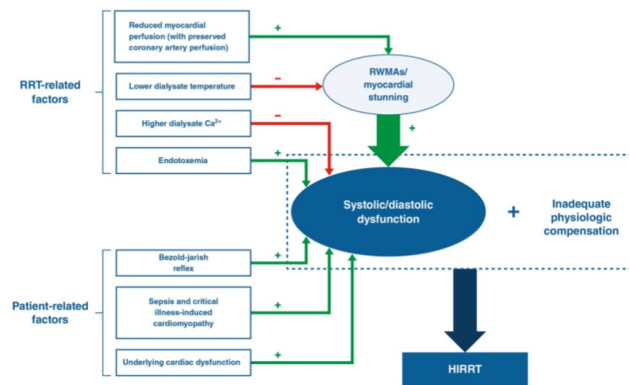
RRT-related factors

Reduced myocardial perfusion (with preserved coronary artery perfusion)

+

Lower dialysate temperature

–

Higher dialysate $Ca^{2+}$

–

Endotoxemia

+

RWMAs/ myocardial stunning

+

Systolic/diastolic dysfunction

+

Inadequate physiologic compensation

Patient-related factors

Bezold-jarish reflex

+

Sepsis and critical illness-induced cardiomyopathy

+

Underlying cardiac dysfunction

+

HIRRT